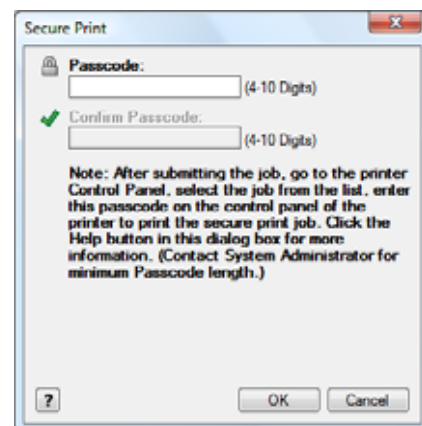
Secure Print

Passcode:

(4-10 Digits)

Confirm Passcode:

(4-10 Digits)

Note: After submitting the job, go to the printer Control Panel, select the job from the list, enter this passcode on the control panel of the printer to print the secure print job. Click the Help button in this dialog box for more information. (Contact System Administrator for minimum Passcode length.)

?

OK

Cancel